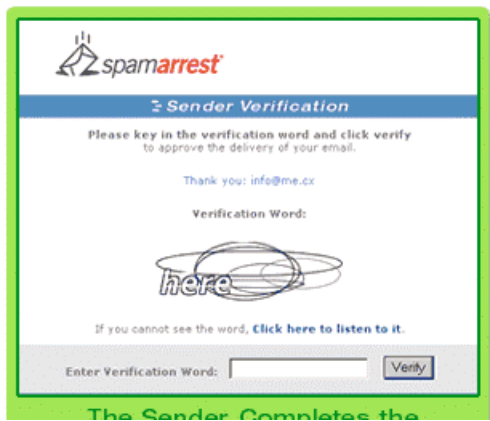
spamarrest

Sender Verification

Please key in the verification word and click verify to approve the delivery of your email.

Thank you: info@me.cx

Verification Word:

here

If you cannot see the word, Click here to listen to it.

Enter Verification Word:

Verify

The Sender Completes the